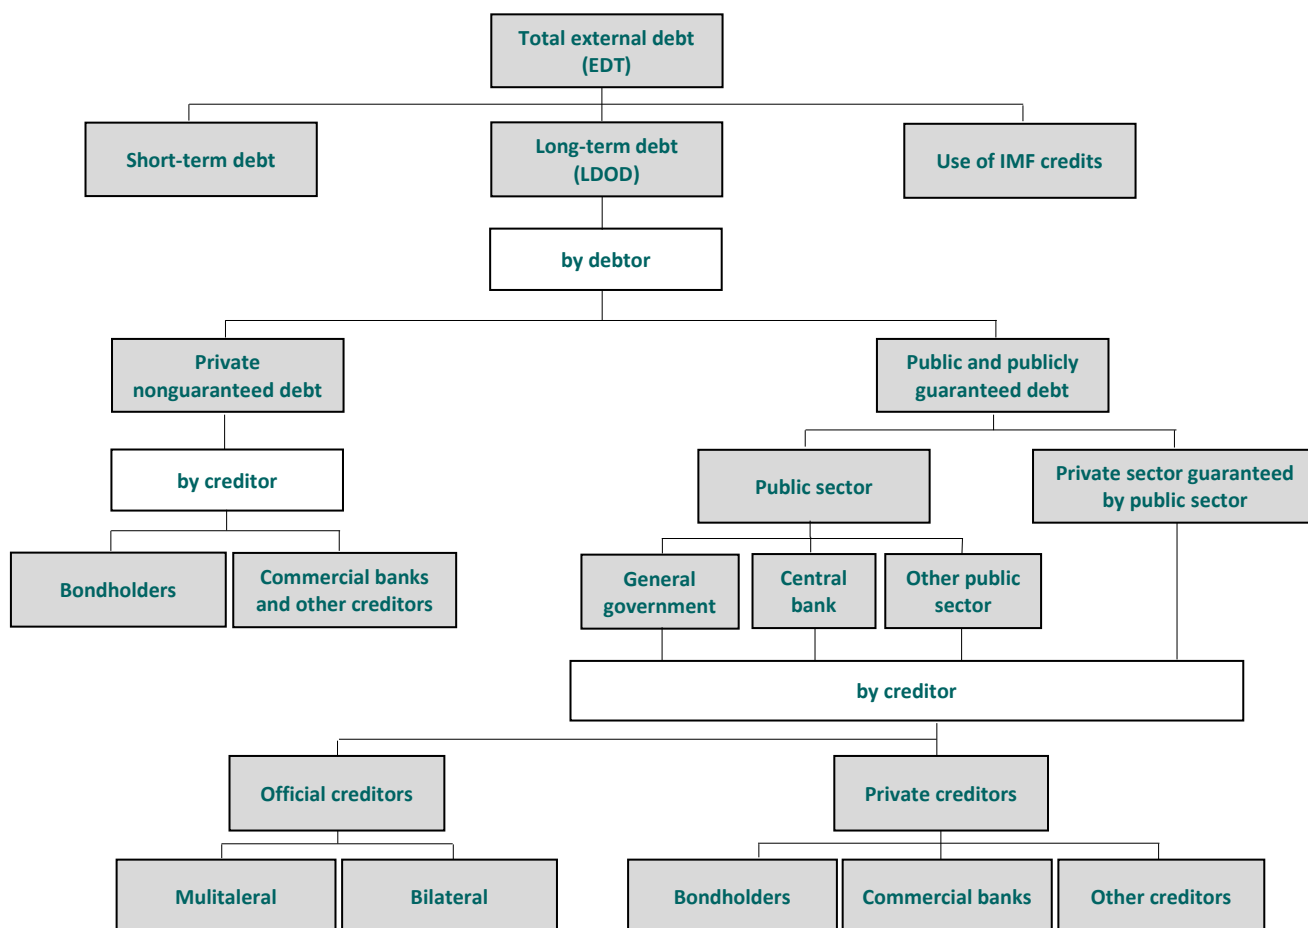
Total external debt (EDT)

Short-term debt

Long-term debt (LDOD)

Use of IMF credits

by debtor

Private nonguaranteed debt

Public and publicly guaranteed debt

by creditor

Public sector

Private sector guaranteed by public sector

Bondholders

Commercial banks and other creditors

General government

Central bank

Other public sector

by creditor

Official creditors

Private creditors

Mulitaleral

Bilateral

Bondholders

Commercial banks

Other creditors